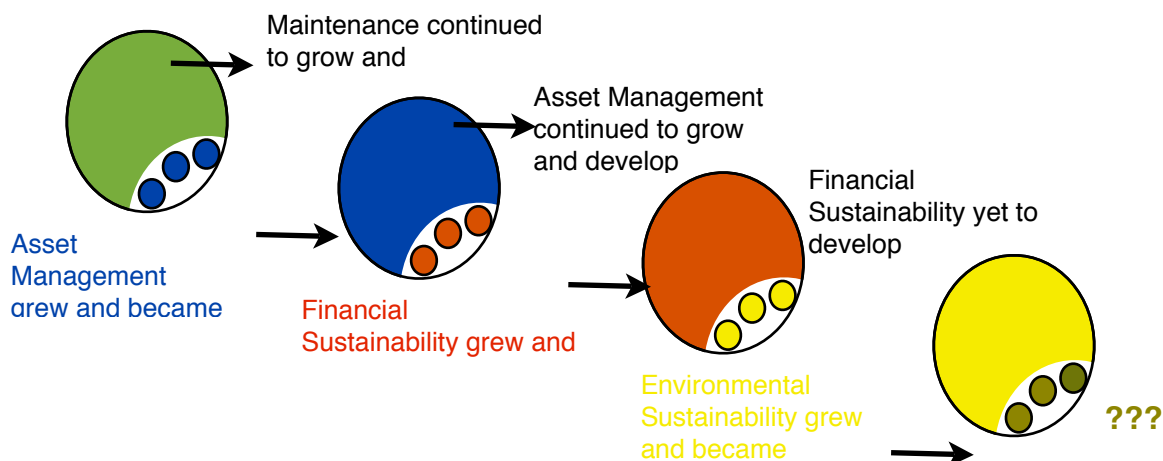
Maintenance continued to grow and

Asset Management continued to grow and develop

Financial Sustainability yet to develop

Asset Management grew and became

Financial Sustainability grew and

Environmental Sustainability grew and became

???